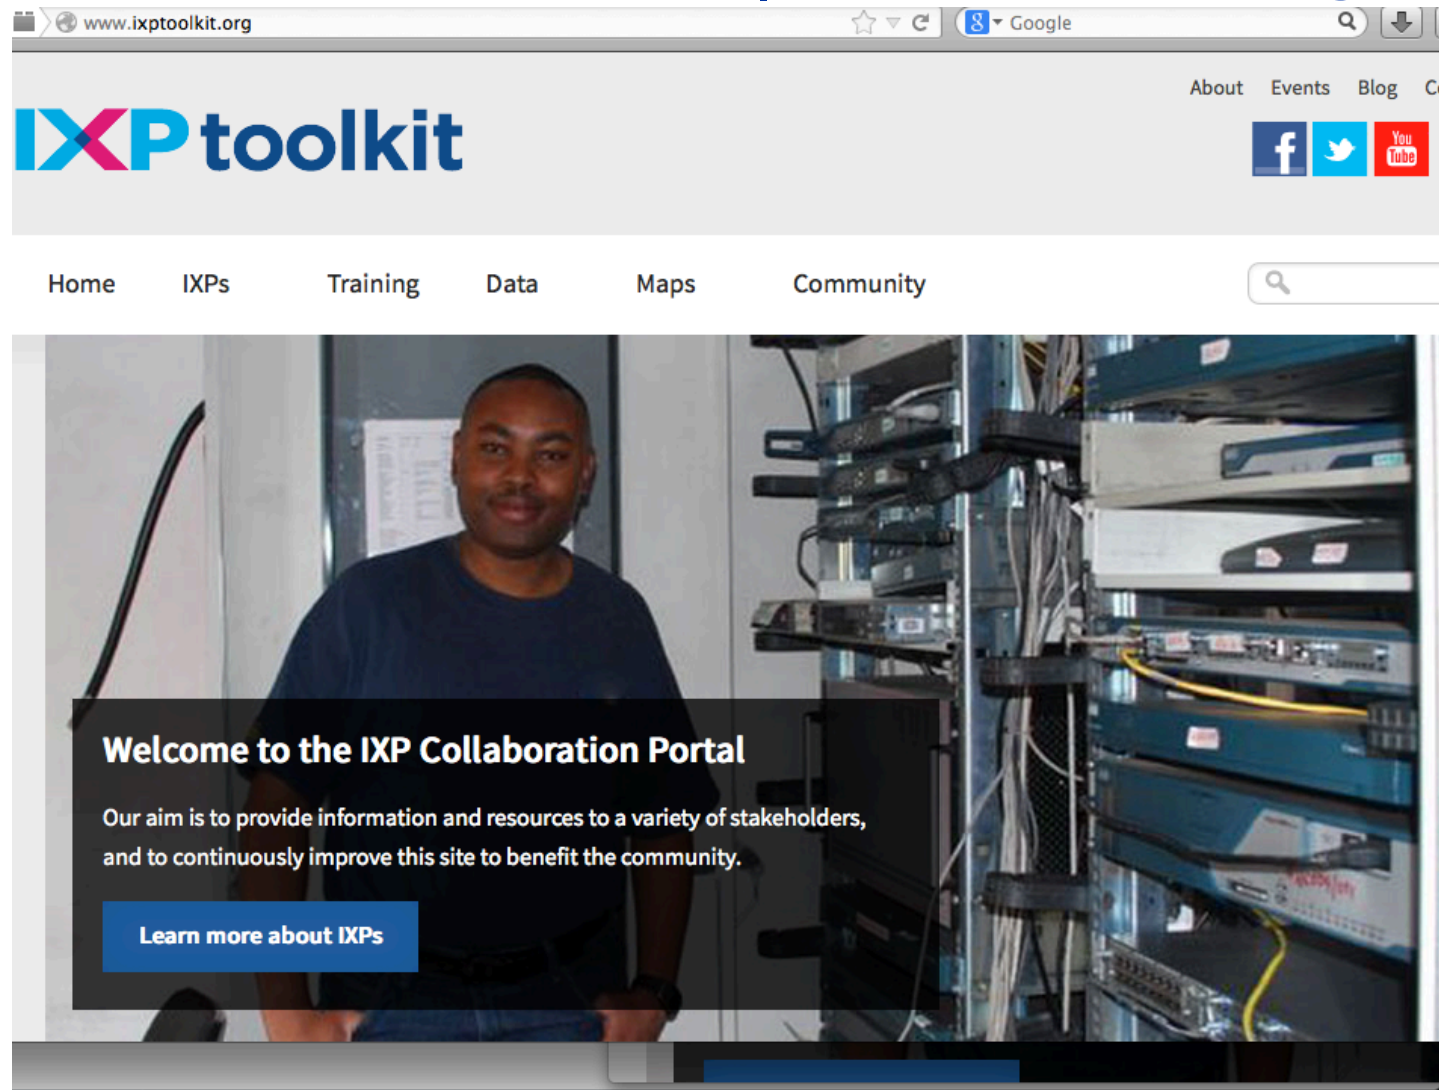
www.ixptoolkit.org

Google

About Events Blog C

IXP toolkit

f

You Tube

Home IXPs Training Data Maps Community

Welcome to the IXP Collaboration Portal

Our aim is to provide information and resources to a variety of stakeholders, and to continuously improve this site to benefit the community.

Learn more about IXPs